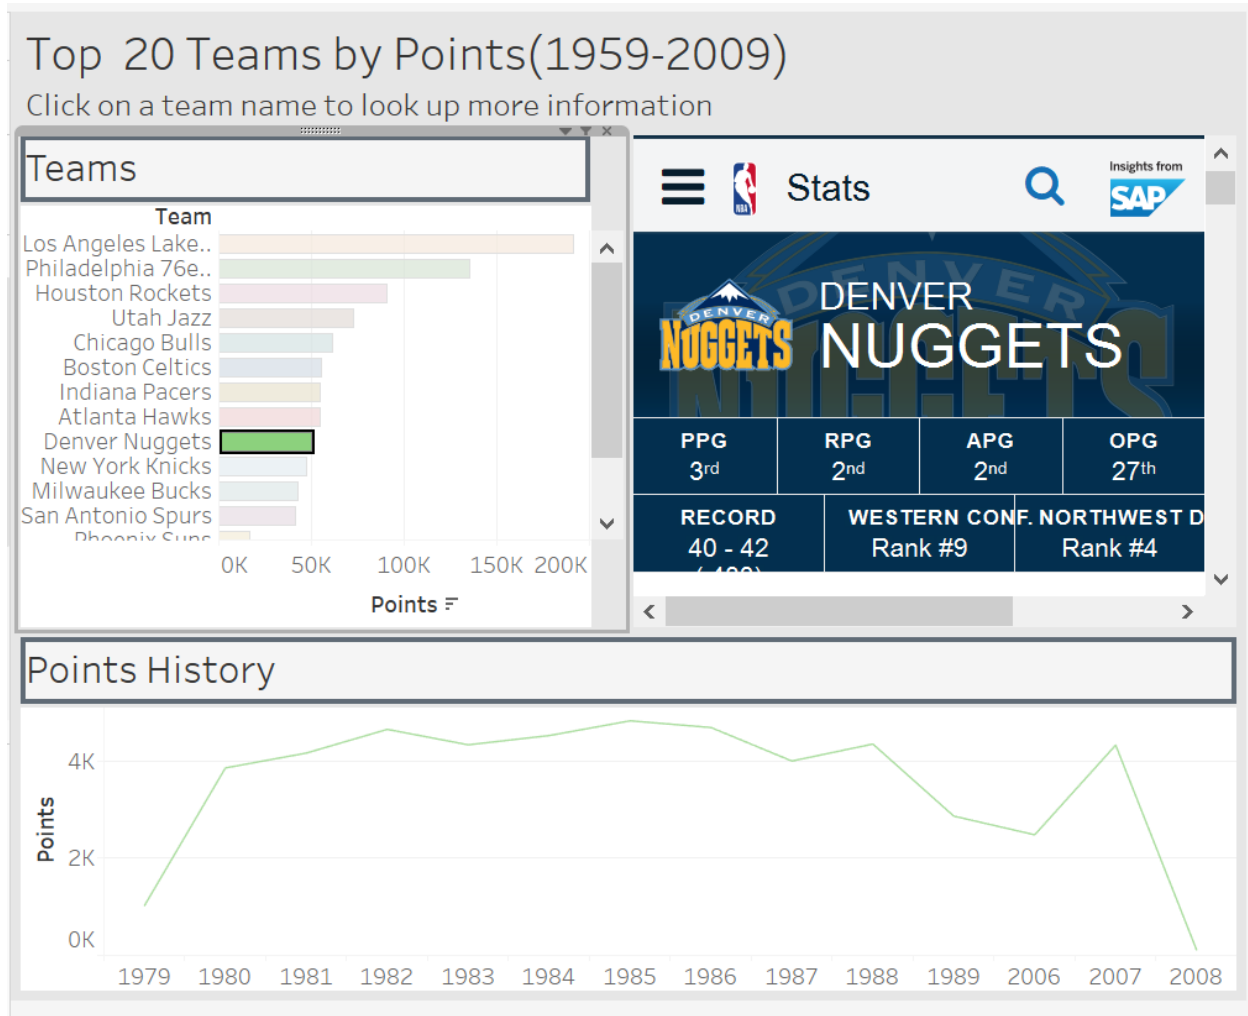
Top 20 Teams by Points(1959-2009)

Click on a team name to look up more information

Teams

Team

| Team |
|---|
| Los Angeles Lake.. |
| Philadelphia 76e.. |
| Houston Rockets |
| Utah Jazz |
| Chicago Bulls |
| Boston Celtics |
| Indiana Pacers |
| Atlanta Hawks |
| Denver Nuggets |
| New York Knicks |
| Milwaukee Bucks |
| San Antonio Spurs |
| Phoenix Suns |

0K 50K 100K 150K 200K

Points

Stats

Insights from SAP

DENVER NUGGETS

DENVER NUGGETS

| PPG | RPG | APG | OPG |
|---|---|---|---|
| 3rd | 2nd | 2nd | 27th |

| RECORD | WESTERN CONF. | NORTHWEST D |
|---|---|---|
| 40 - 42 | Rank #9 | Rank #4 |

Points History

Points

4K

2K

0K

1979 1980 1981 1982 1983 1984 1985 1986 1987 1988 1989 2006 2007 2008